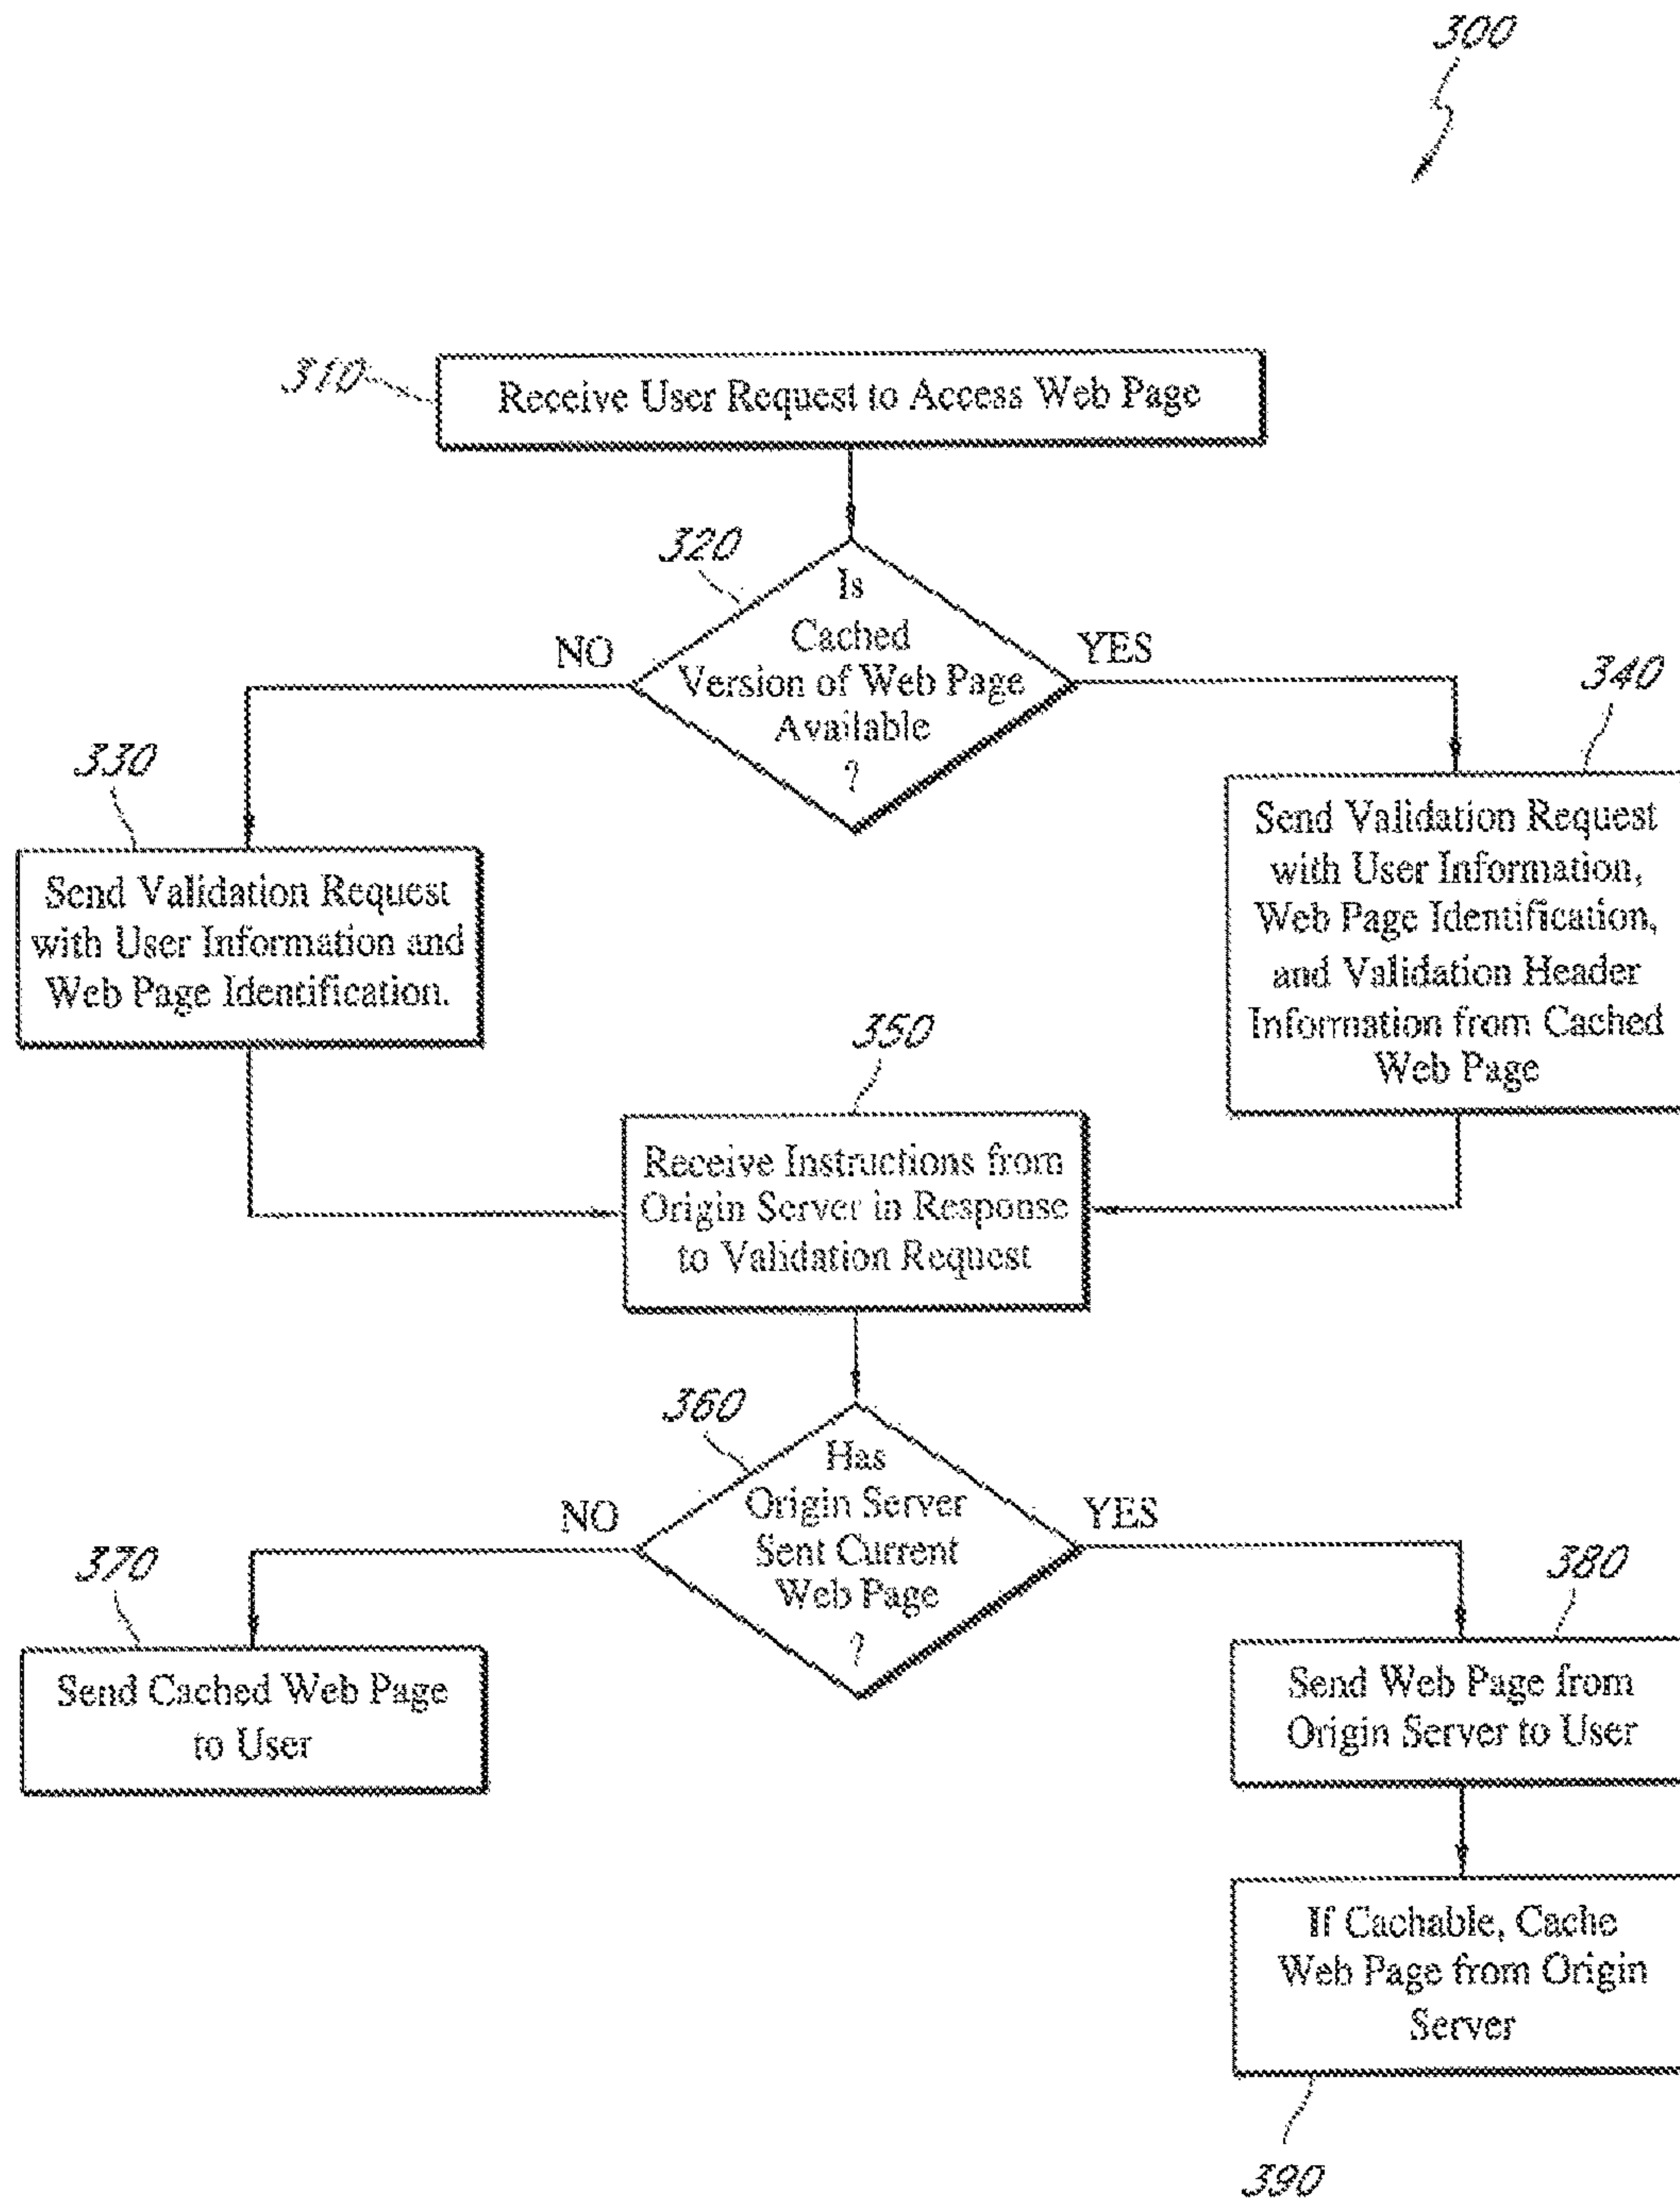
300

310 Receive User Request to Access Web Page

320

Is Cached Version of Web Page Available ?

NO

YES

330

Send Validation Request with User Information and Web Page Identification.

340

Send Validation Request with User Information, Web Page Identification, and Validation Header Information from Cached Web Page

350

Receive Instructions from Origin Server in Response to Validation Request

360

Has Origin Server Sent Current Web Page ?

NO

YES

370

Send Cached Web Page to User

380

Send Web Page from Origin Server to User

If Cachable, Cache Web Page from Origin Server

390